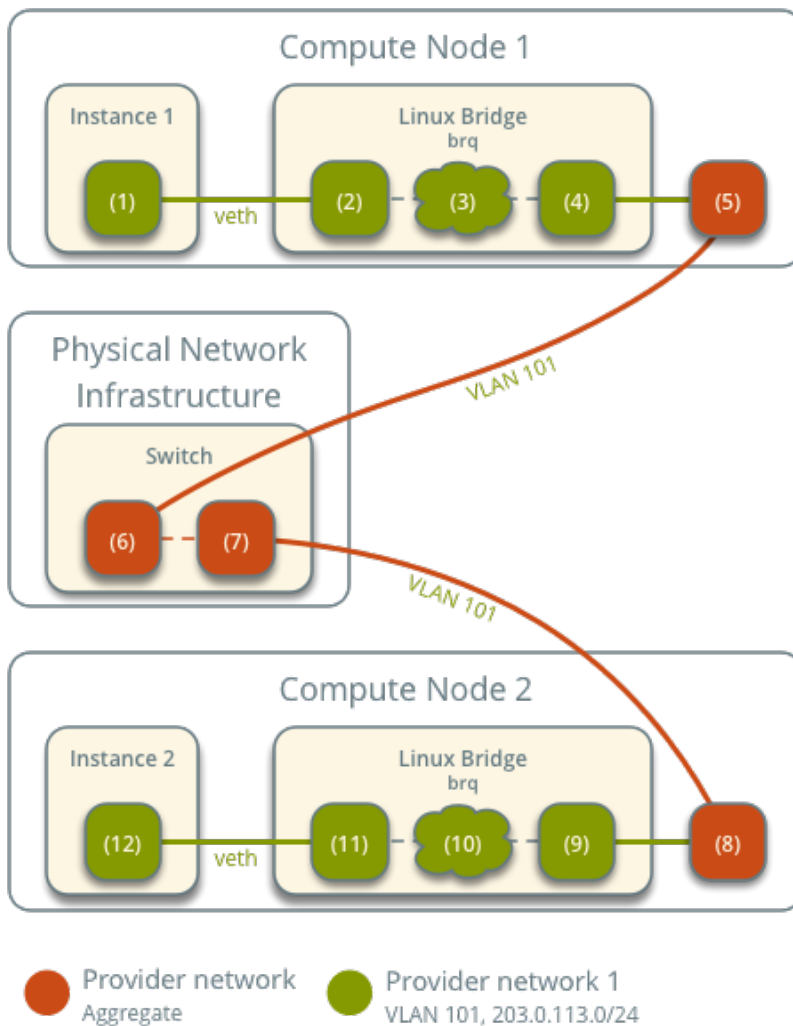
Compute Node 1

Instance 1

(1)

veth

Linux Bridge
brq

(2)

(3)

(4)

(5)

Physical Network Infrastructure

VLAN 101

Switch

(6)

(7)

VLAN 101

Compute Node 2

Instance 2

(12)

veth

Linux Bridge
brq

(11)

(10)

(9)

(8)

Provider network
Aggregate

Provider network 1
VLAN 101, 203.0.113.0/24